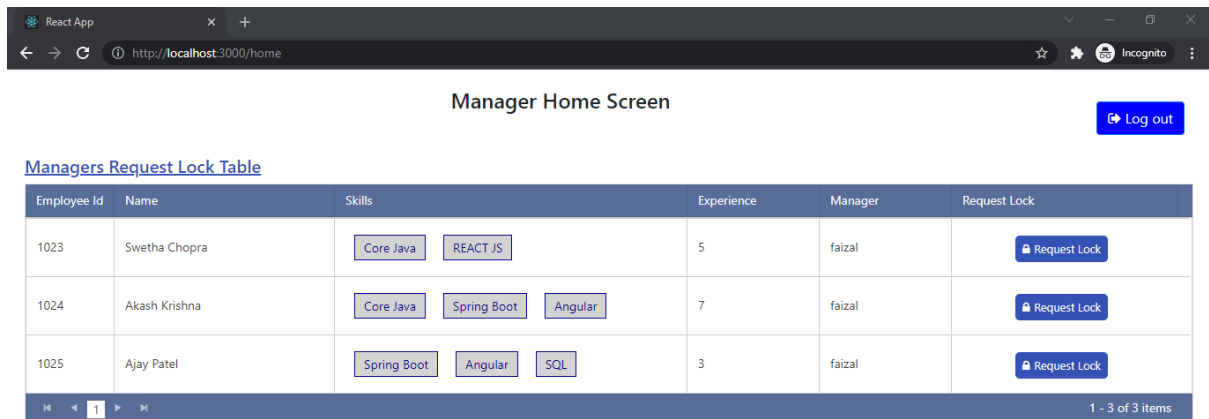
React App ×
+
http://localhost:3000/home
Incognito

Manager Home Screen

Log out

Managers Request Lock Table

| Employee Id | Name | Skills | Experience | Manager | Request Lock |
|---|---|---|---|---|---|
| 1023 | Swetha Chopra | Core Java REACT JS | 5 | faizal | Request Lock |
| 1024 | Akash Krishna | Core Java Spring Boot Angular | 7 | faizal | Request Lock |
| 1025 | Ajay Patel | Spring Boot Angular SQL | 3 | faizal | Request Lock |

1

1 - 3 of 3 items